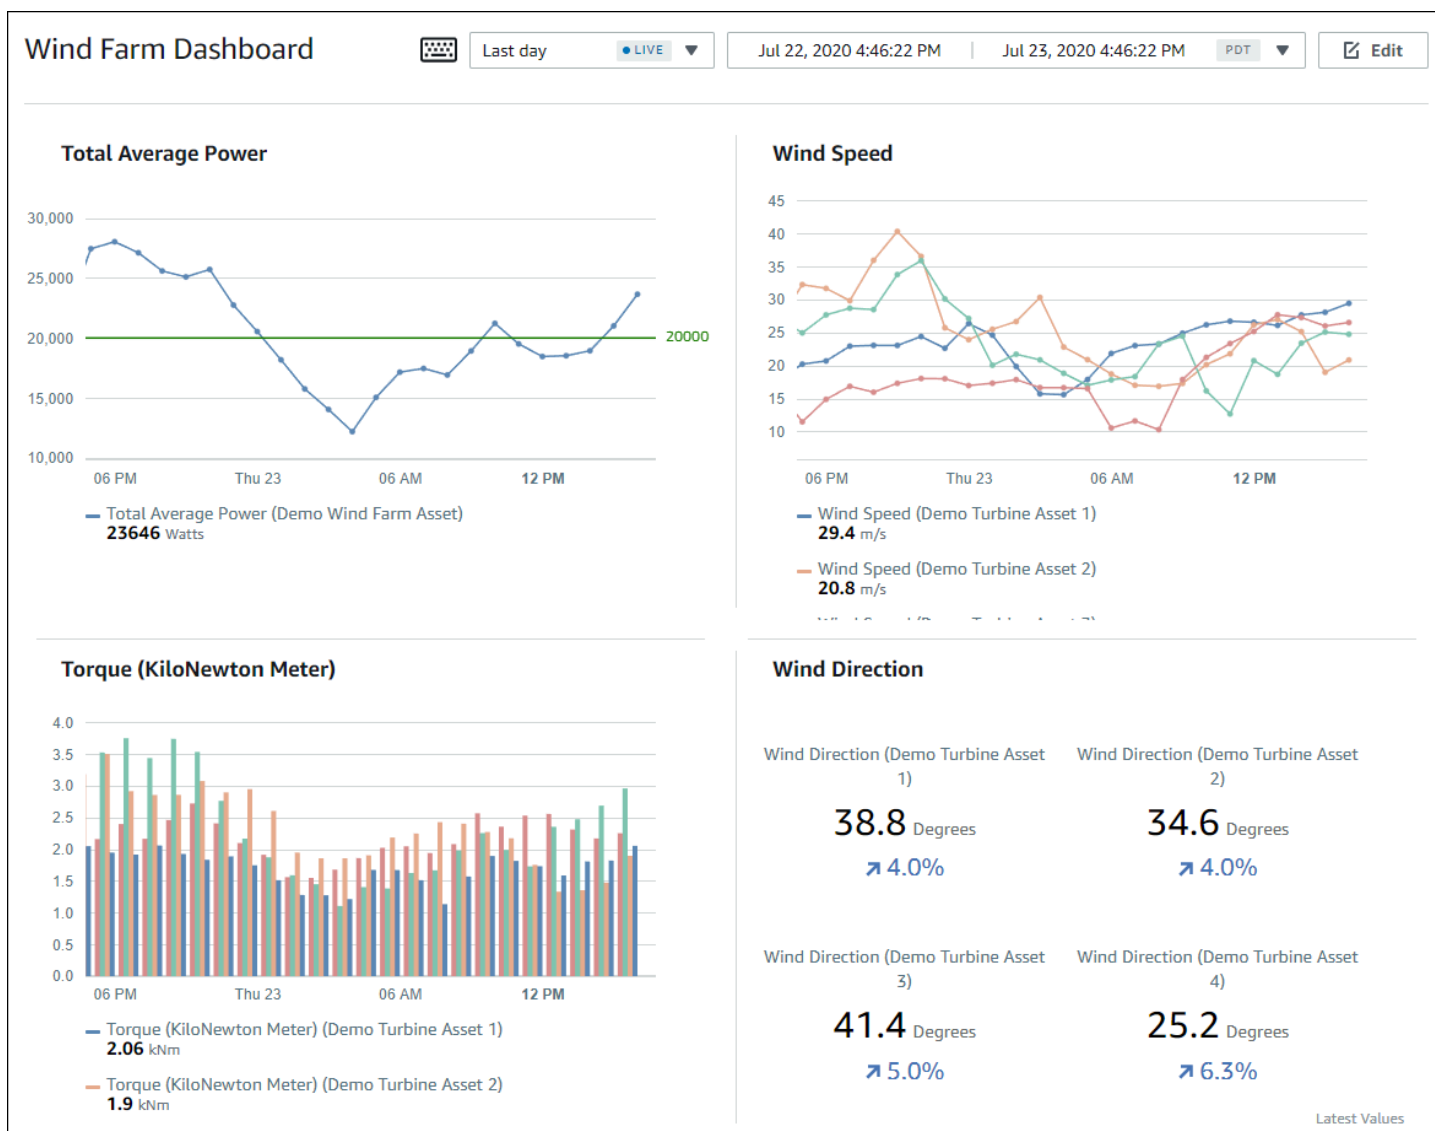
Wind Farm Dashboard

Last day LIVE

Jul 22, 2020 4:46:22 PM | Jul 23, 2020 4:46:22 PM PDT

Edit

Total Average Power

30,000
25,000
20,000
15,000
10,000

20000

06 PM Thu 23 06 AM 12 PM

Total Average Power (Demo Wind Farm Asset)
23646 Watts

Wind Speed

45
40
35
30
25
20
15
10

06 PM Thu 23 06 AM 12 PM

Wind Speed (Demo Turbine Asset 1)
29.4 m/s

Wind Speed (Demo Turbine Asset 2)
20.8 m/s

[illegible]

Torque (KiloNewton Meter)

4.0
3.5
3.0
2.5
2.0
1.5
1.0
0.5
0.0

06 PM Thu 23 06 AM 12 PM

Torque (KiloNewton Meter) (Demo Turbine Asset 1)
2.06 kNm

Torque (KiloNewton Meter) (Demo Turbine Asset 2)
1.9 kNm

Wind Direction

Wind Direction (Demo Turbine Asset 1)
38.8 Degrees
4.0%

Wind Direction (Demo Turbine Asset 2)
34.6 Degrees
4.0%

Wind Direction (Demo Turbine Asset 3)
41.4 Degrees
5.0%

Wind Direction (Demo Turbine Asset 4)
25.2 Degrees
6.3%

Latest Values